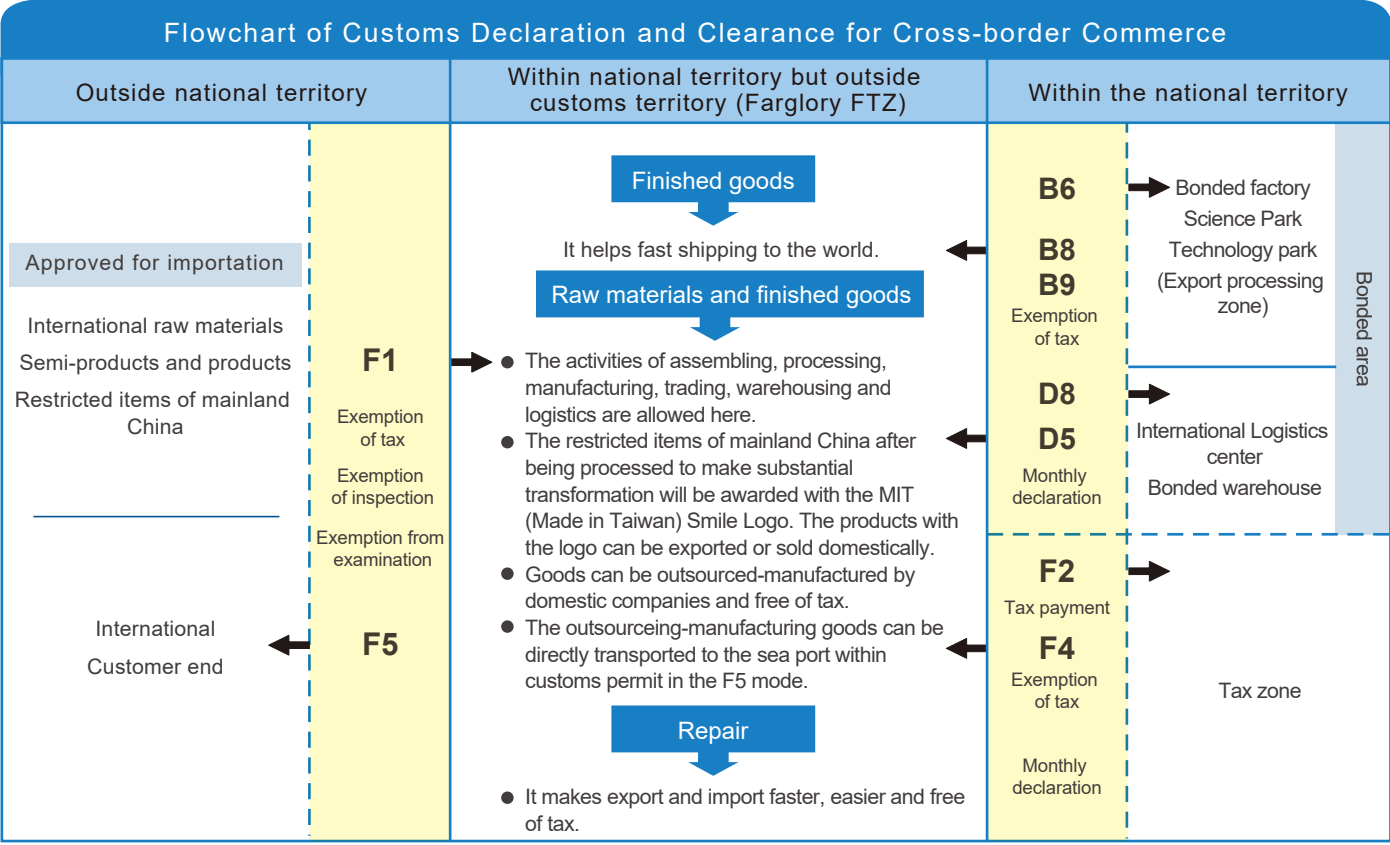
Flowchart of Customs Declaration and Clearance for Cross-border Commerce

Outside national territory

Within national territory but outside customs territory (Farglory FTZ)

Within the national territory

Approved for importation

International raw materials
Semi-products and products
Restricted items of mainland China

International
Customer end

F1
Exemption of tax
Exemption of inspection
Exemption from examination

F5

Finished goods

It helps fast shipping to the world.

Raw materials and finished goods

● The activities of assembling, processing, manufacturing, trading, warehousing and logistics are allowed here.
● The restricted items of mainland China after being processed to make substantial transformation will be awarded with the MIT (Made in Taiwan) Smile Logo. The products with the logo can be exported or sold domestically.
● Goods can be outsourced-manufactured by domestic companies and free of tax.
● The outsourceing-manufacturing goods can be directly transported to the sea port within customs permit in the F5 mode.

Repair

● It makes export and import faster, easier and free of tax.

B6
B8
B9
Exemption of tax

D8
D5
Monthly declaration

F2
Tax payment
F4
Exemption of tax

Monthly declaration

Bonded factory
Science Park
Technology park
(Export processing zone)

International Logistics center
Bonded warehouse

Bonded area

Tax zone